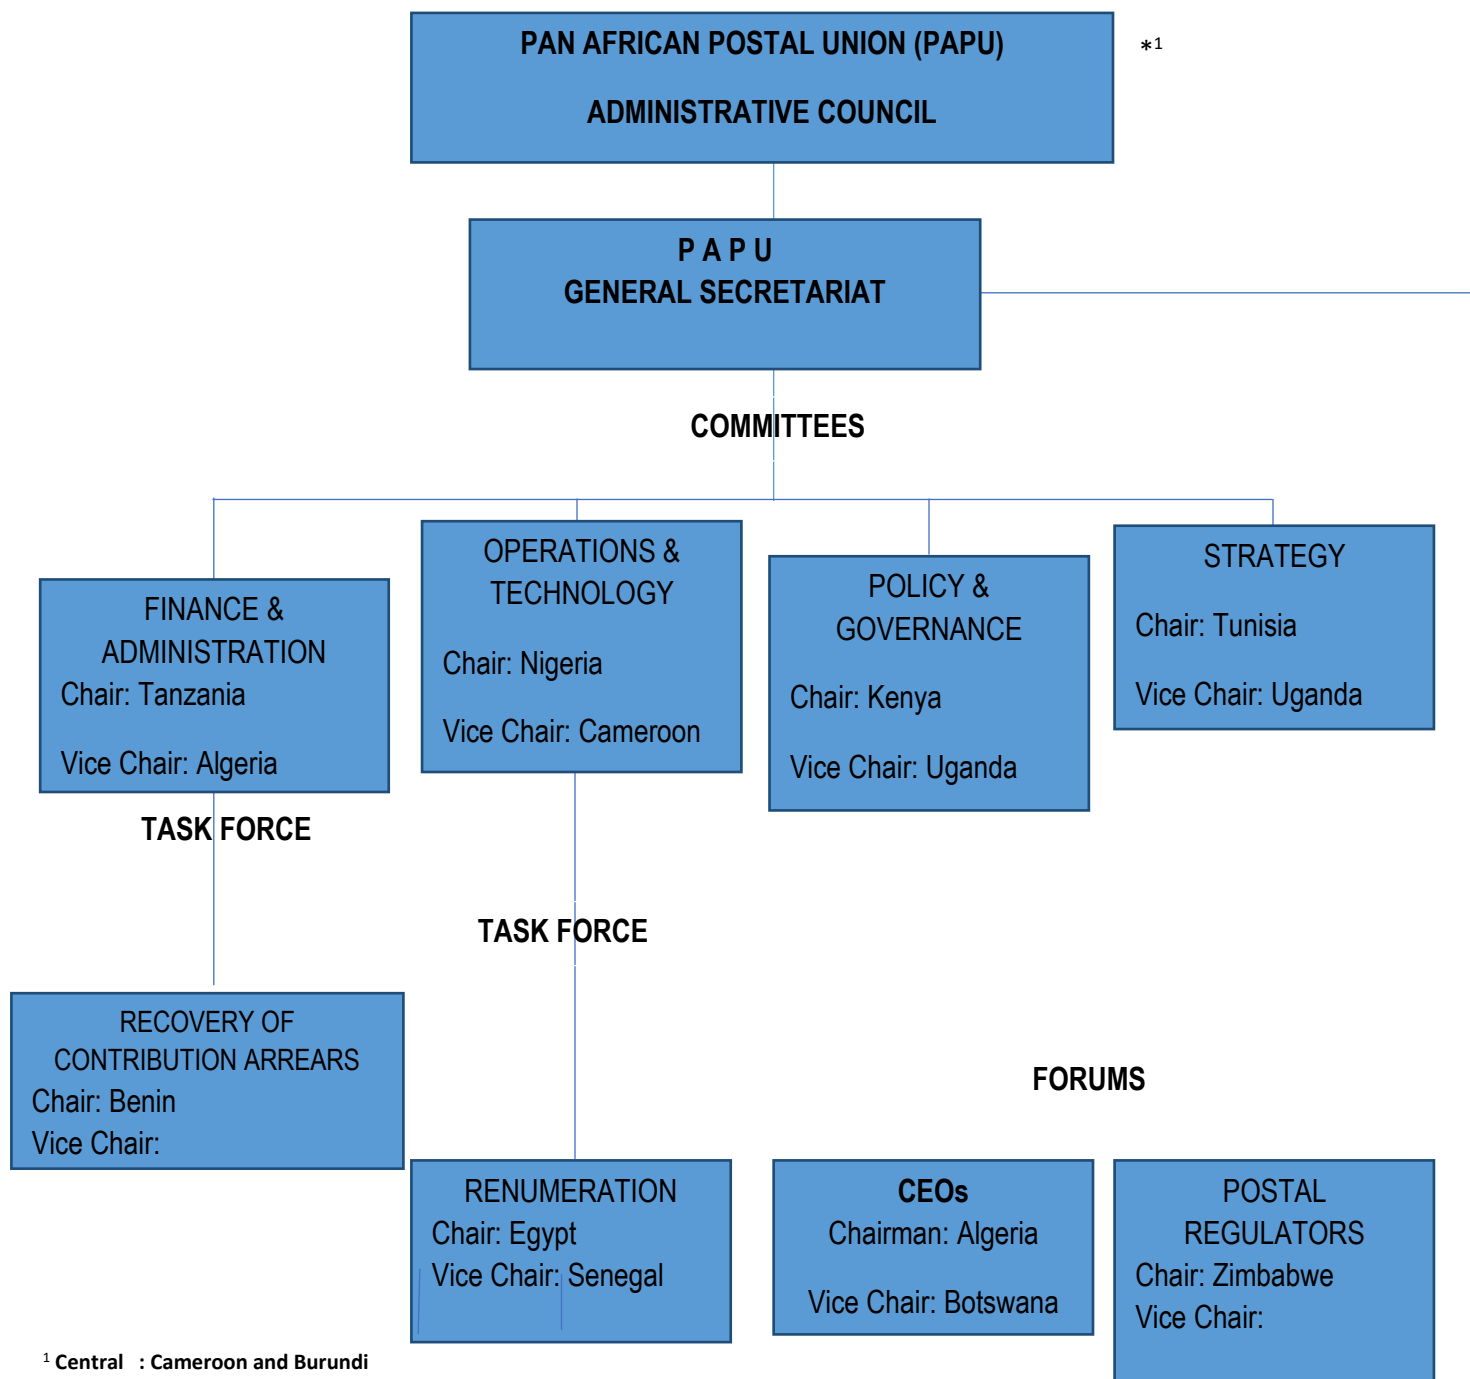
PAN AFRICAN POSTAL UNION (PAPU)

ADMINISTRATIVE COUNCIL

*1

P A P U
GENERAL SECRETARIAT

COMMITTEES

FINANCE & ADMINISTRATION
Chair: Tanzania

Vice Chair: Algeria

OPERATIONS & TECHNOLOGY

Chair: Nigeria

Vice Chair: Cameroon

POLICY & GOVERNANCE

Chair: Kenya

Vice Chair: Uganda

STRATEGY

Chair: Tunisia

Vice Chair: Uganda

TASK FORCE

TASK FORCE

RECOVERY OF CONTRIBUTION ARREARS
Chair: Benin
Vice Chair:

FORUMS

RENUMERATION
Chair: Egypt
Vice Chair: Senegal

CEOs
Chairman: Algeria

Vice Chair: Botswana

POSTAL REGULATORS
Chair: Zimbabwe
Vice Chair:

$^1$ Central : Cameroon and Burundi